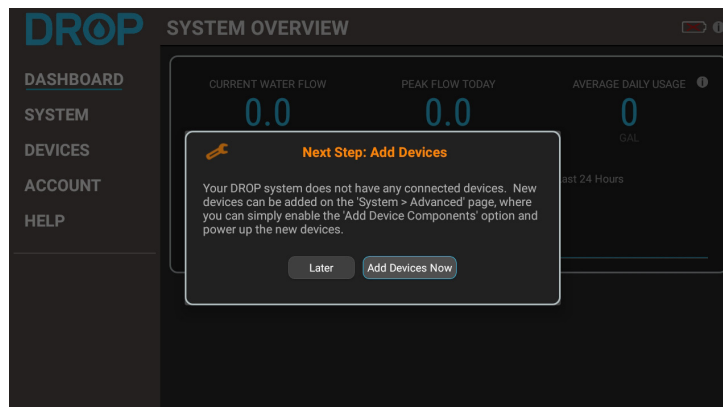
DROP

SYSTEM OVERVIEW

DASHBOARD
SYSTEM
DEVICES
ACCOUNT
HELP

CURRENT WATER FLOW
0.0

PEAK FLOW TODAY
0.0

AVERAGE DAILY USAGE
0
GAL

ast 24 Hours

Next Step: Add Devices

Your DROP system does not have any connected devices. New devices can be added on the 'System > Advanced' page, where you can simply enable the 'Add Device Components' option and power up the new devices.

Later

Add Devices Now